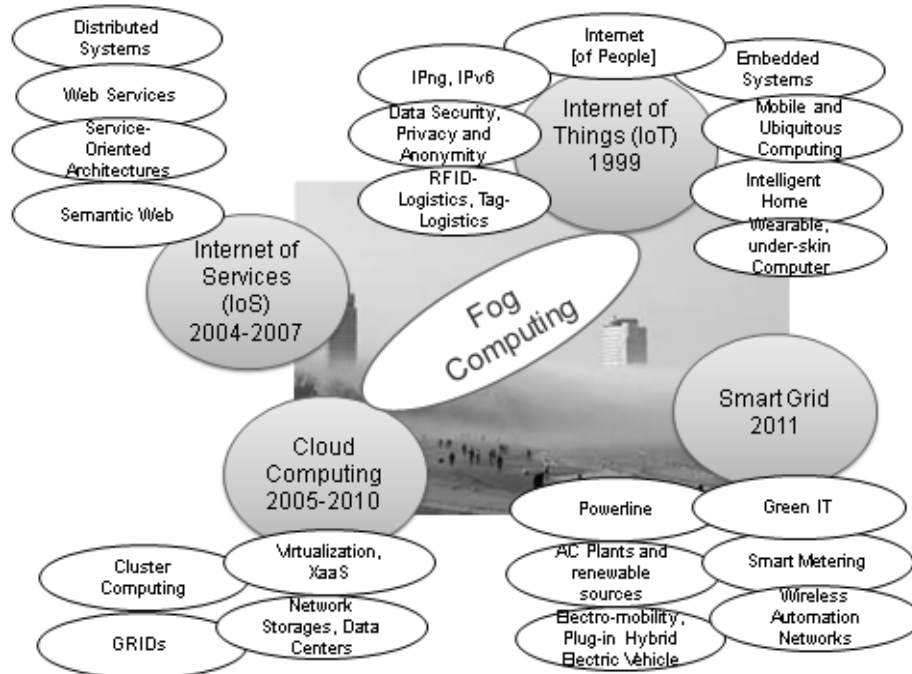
Distributed Systems

Web Services

Service-Oriented Architectures

Semantic Web

Internet of Services (IoS) 2004-2007

Internet [of People]

IPng, IPv6

Embedded Systems

Internet of Things (IoT) 1999

Data Security, Privacy and Anonymity

Mobile and Ubiquitous Computing

RFID-Logistics, Tag-Logistics

Intelligent Home

Wearable, under-skin Computer

Fog Computing

Smart Grid 2011

Cloud Computing 2005-2010

Powerline

Green IT

AC Plants and renewable sources

Smart Metering

Electro-mobility, Plug-in Hybrid Electric Vehicle

Wireless Automation Networks

Cluster Computing

Virtualization, XaaS

GRIDs

Network Storages, Data Centers